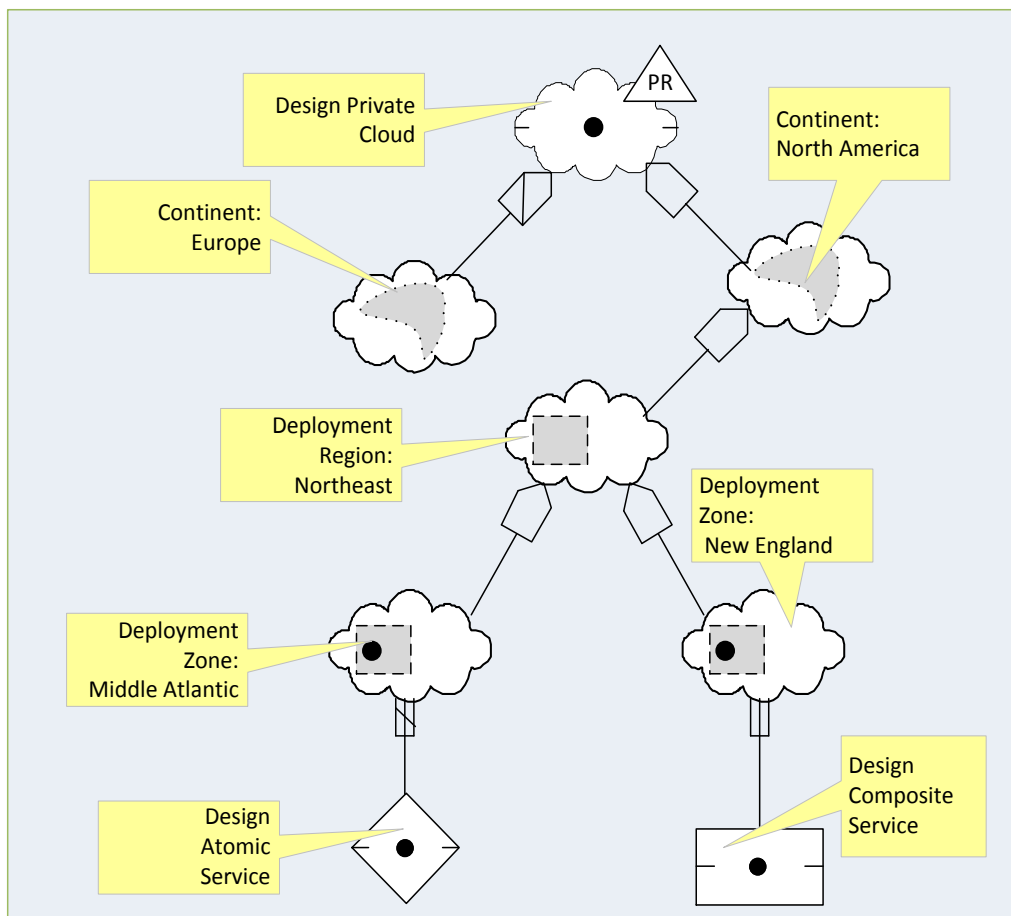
PR

Design Private Cloud

Continent: North America

Continent: Europe

Deployment Region: Northeast

Deployment Zone: New England

Deployment Zone: Middle Atlantic

Design Atomic Service

Design Composite Service